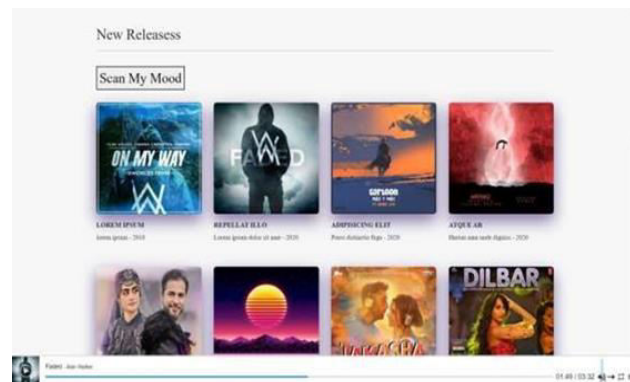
New Releasess

Scan My Mood

ON MY WAY

FADED

LOREM IPSUM
lorem ipsum - 2018

REPELLAT ILLO
Lorem ipsum dolor sit amet - 2020

ADIPISICING ELIT
Porro distinctio fuga - 2020

ATQUE AB
Harum esse iusto dignis - 2020

DILBAR

Faded Alan Walker

01:49 / 03:32